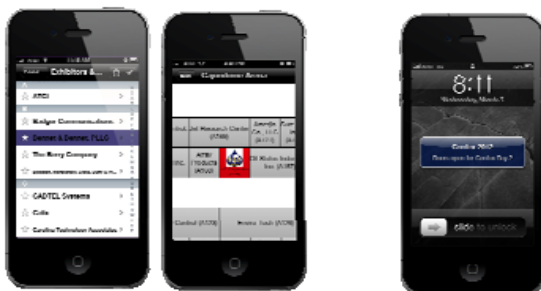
Exhibitors &...
AT&T
Badger Communications
Dettner & Dettner, PLLC
The Berry Company
CADTEL Systems
Cello
Carolina Technology Associates

Expo Arena
Intel Research Center
AT&T
Control
8:11
Wednesday, March 7
Cardina 2012
slide to unlock